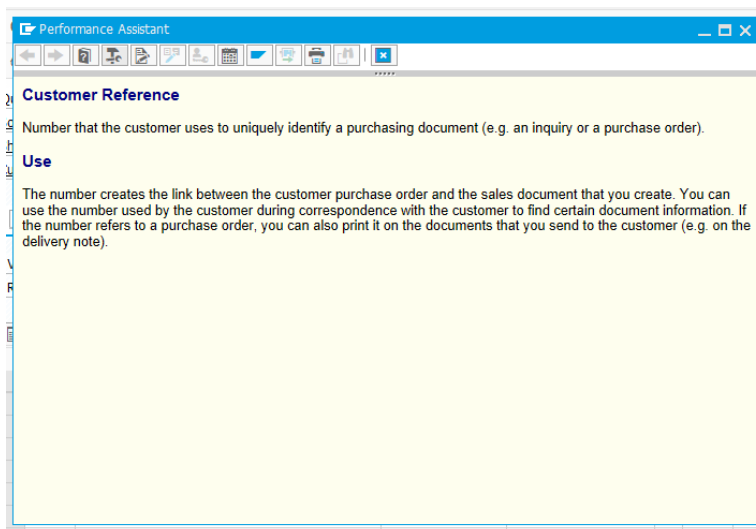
Performance Assistant

Customer Reference

Number that the customer uses to uniquely identify a purchasing document (e.g. an inquiry or a purchase order).

Use

The number creates the link between the customer purchase order and the sales document that you create. You can use the number used by the customer during correspondence with the customer to find certain document information. If the number refers to a purchase order, you can also print it on the documents that you send to the customer (e.g. on the delivery note).